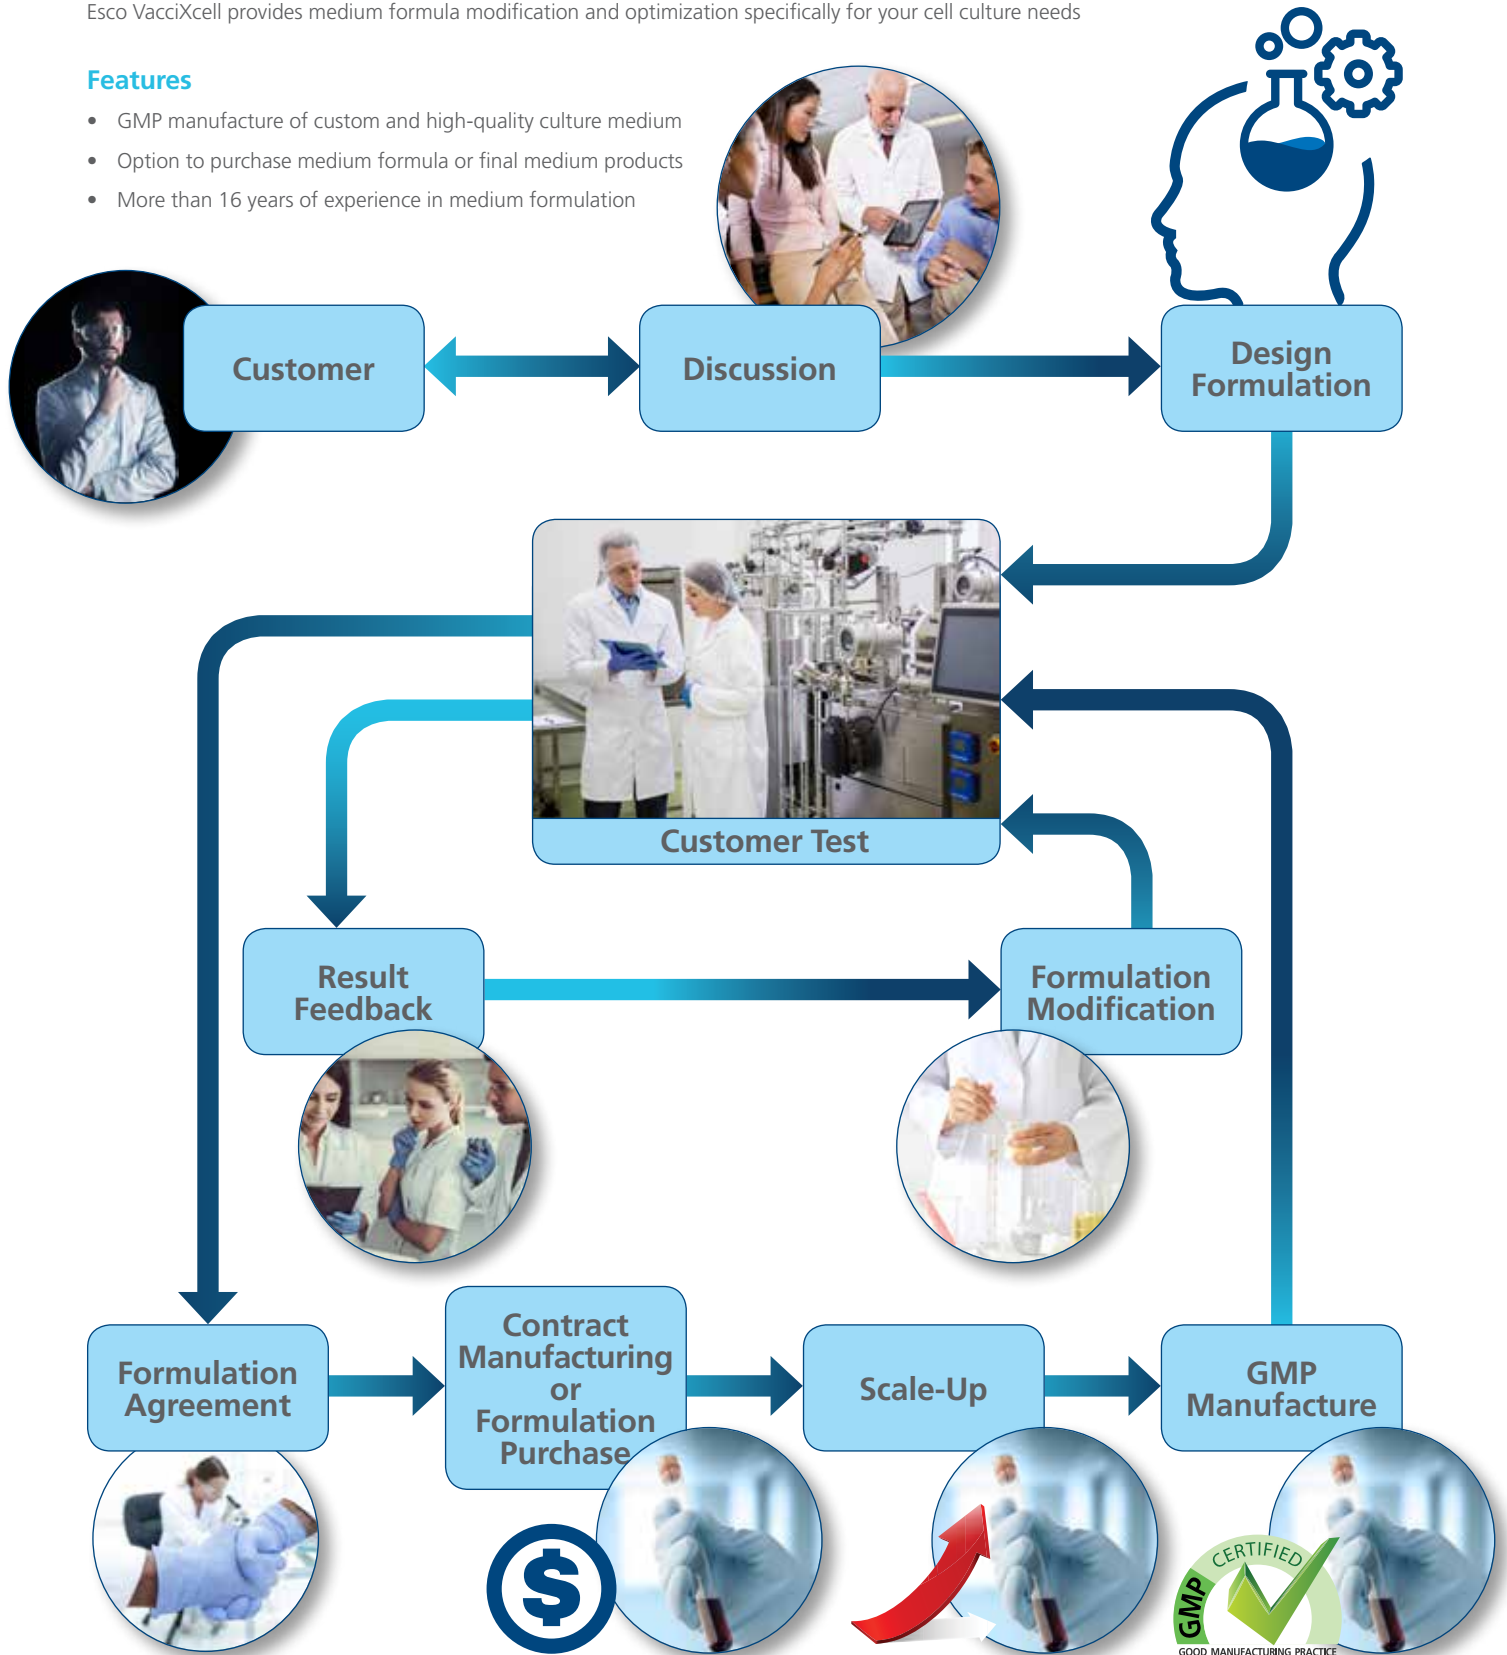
Esco VacciXcell provides medium formula modification and optimization specifically for your cell culture needs

Features

- GMP manufacture of custom and high-quality culture medium
- Option to purchase medium formula or final medium products
- More than 16 years of experience in medium formulation

Customer

Discussion

Design Formulation

Customer Test

Result Feedback

Formulation Modification

Formulation Agreement

Contract Manufacturing or Formulation Purchase

Scale-Up

GMP Manufacture

$

GMP CERTIFIED GOOD MANUFACTURING PRACTICE